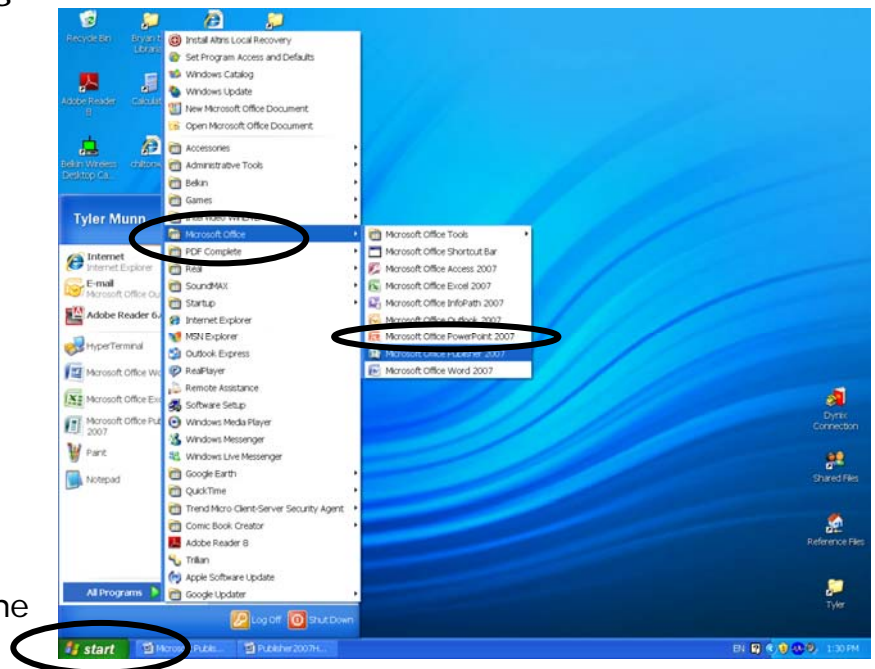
g

Recycle Bin
Bryan's Library
Adobe Reader 8
Calculat
Belkin Wireless Desktop Ca...
chitone

Tyler Munn

Internet
Internet Explorer
E-mail
Microsoft Office Ou
Adobe Reader 6
HyperTerminal
Microsoft Office Wo
Microsoft Office Ex
Microsoft Office Pub 2007
Paint
Notepad

All Programs

Install Altiris Local Recovery
Set Program Access and Defaults
Windows Catalog
Windows Update
New Microsoft Office Document
Open Microsoft Office Document
Accessories
Administrative Tools
Belkin
Games
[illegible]
Microsoft Office
PDF Complete
Real
SoundMAX
Startup
Internet Explorer
MSN Explorer
Outlook Express
RealPlayer
Remote Assistance
Software Setup
Windows Media Player
Windows Messenger
Windows Live Messenger
Google Earth
QuickTime
Trend Micro Client-Server Security Agent
Comic Book Creator
Adobe Reader 8
Trillian
Apple Software Update
Google Updater

Microsoft Office Tools
Microsoft Office Shortcut Bar
Microsoft Office Access 2007
Microsoft Office Excel 2007
Microsoft Office InfoPath 2007
Microsoft Office Outlook 2007
Microsoft Office PowerPoint 2007
Microsoft Office Publisher 2007
Microsoft Office Word 2007

Log Off
Shut Down

Dynix Connection
Shared Files
Reference Files
Tyler

ne

start
Microso... Publi...
Publisher2007H...
EN
1:30 PM